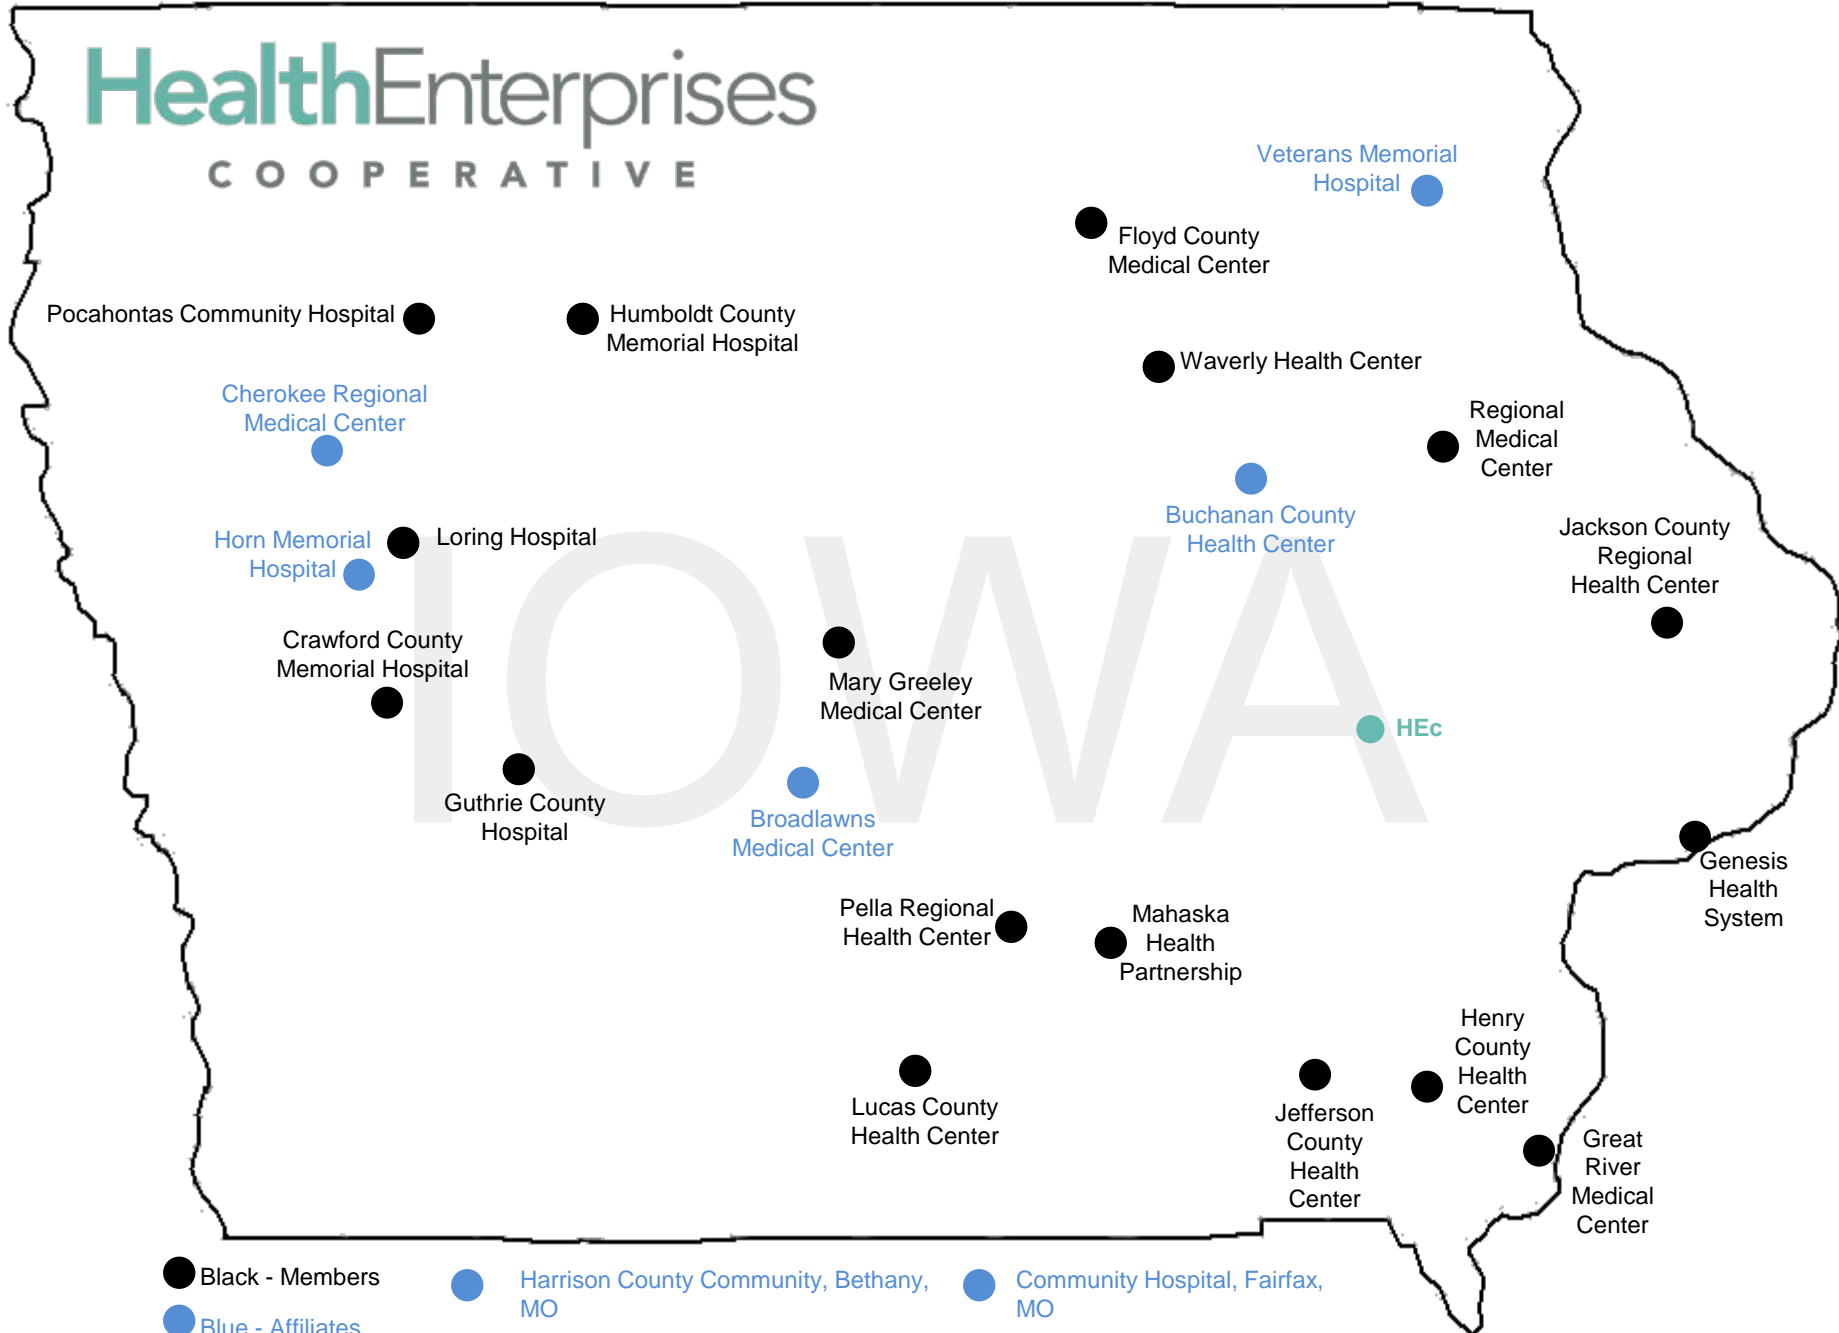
HealthEnterprises
COOPERATIVE

Veterans Memorial Hospital

Floyd County Medical Center

Pocahontas Community Hospital

Humboldt County Memorial Hospital

Waverly Health Center

Cherokee Regional Medical Center

Regional Medical Center

Buchanan County Health Center

Horn Memorial Hospital

Loring Hospital

Jackson County Regional Health Center

IOWA

Crawford County Memorial Hospital

Mary Greeley Medical Center

HEc

Guthrie County Hospital

Broadlawns Medical Center

Genesis Health System

Pella Regional Health Center

Mahaska Health Partnership

Henry County Health Center

Lucas County Health Center

Jefferson County Health Center

Great River Medical Center

Black - Members

Blue - Affiliates

Harrison County Community, Bethany, MO

Community Hospital, Fairfax, MO